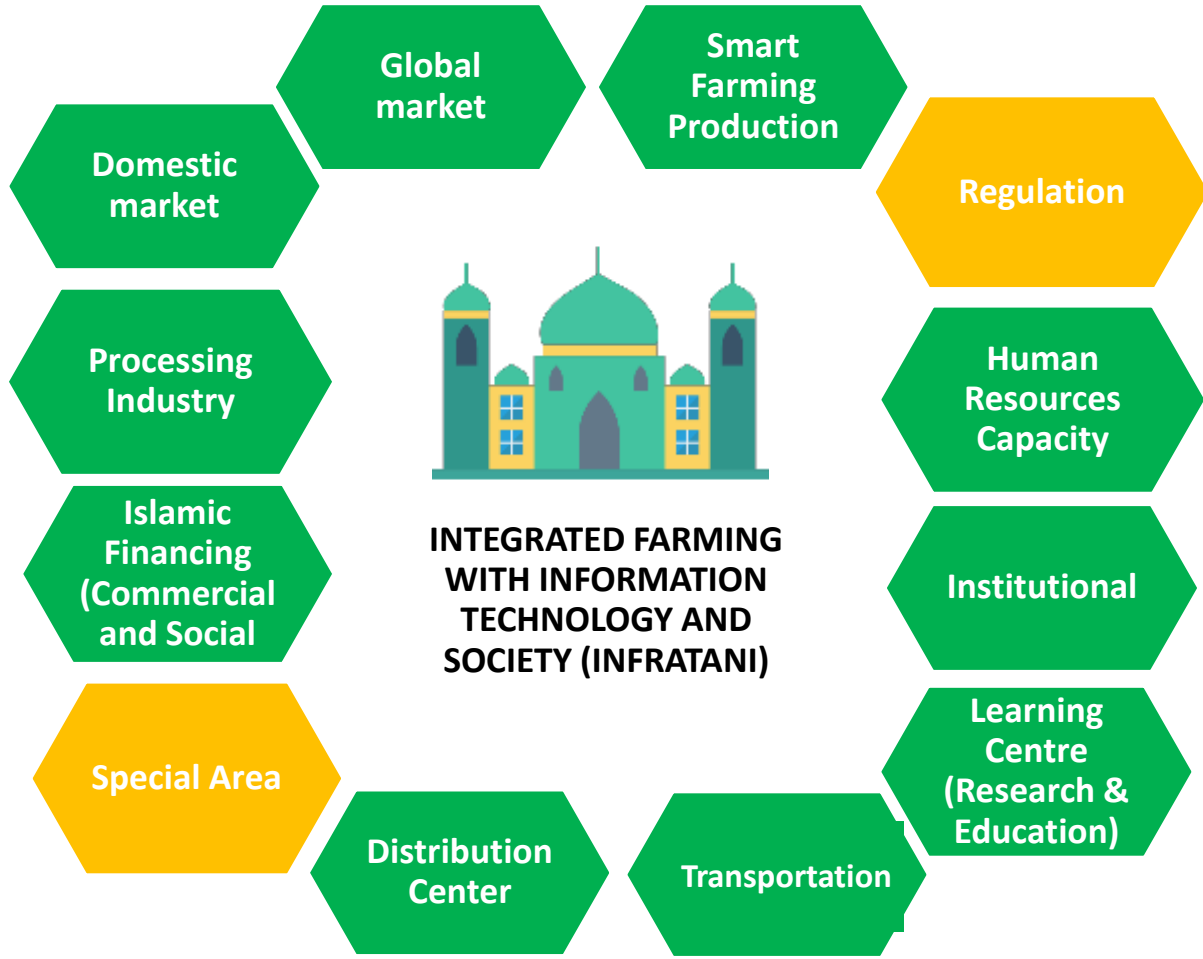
Global market

Smart Farming Production

Domestic market

Regulation

Processing Industry

Human Resources Capacity

Islamic Financing (Commercial and Social

INTEGRATED FARMING WITH INFORMATION TECHNOLOGY AND SOCIETY (INFRATANI)

Institutional

Special Area

Learning Centre (Research & Education)

Distribution Center

Transportation